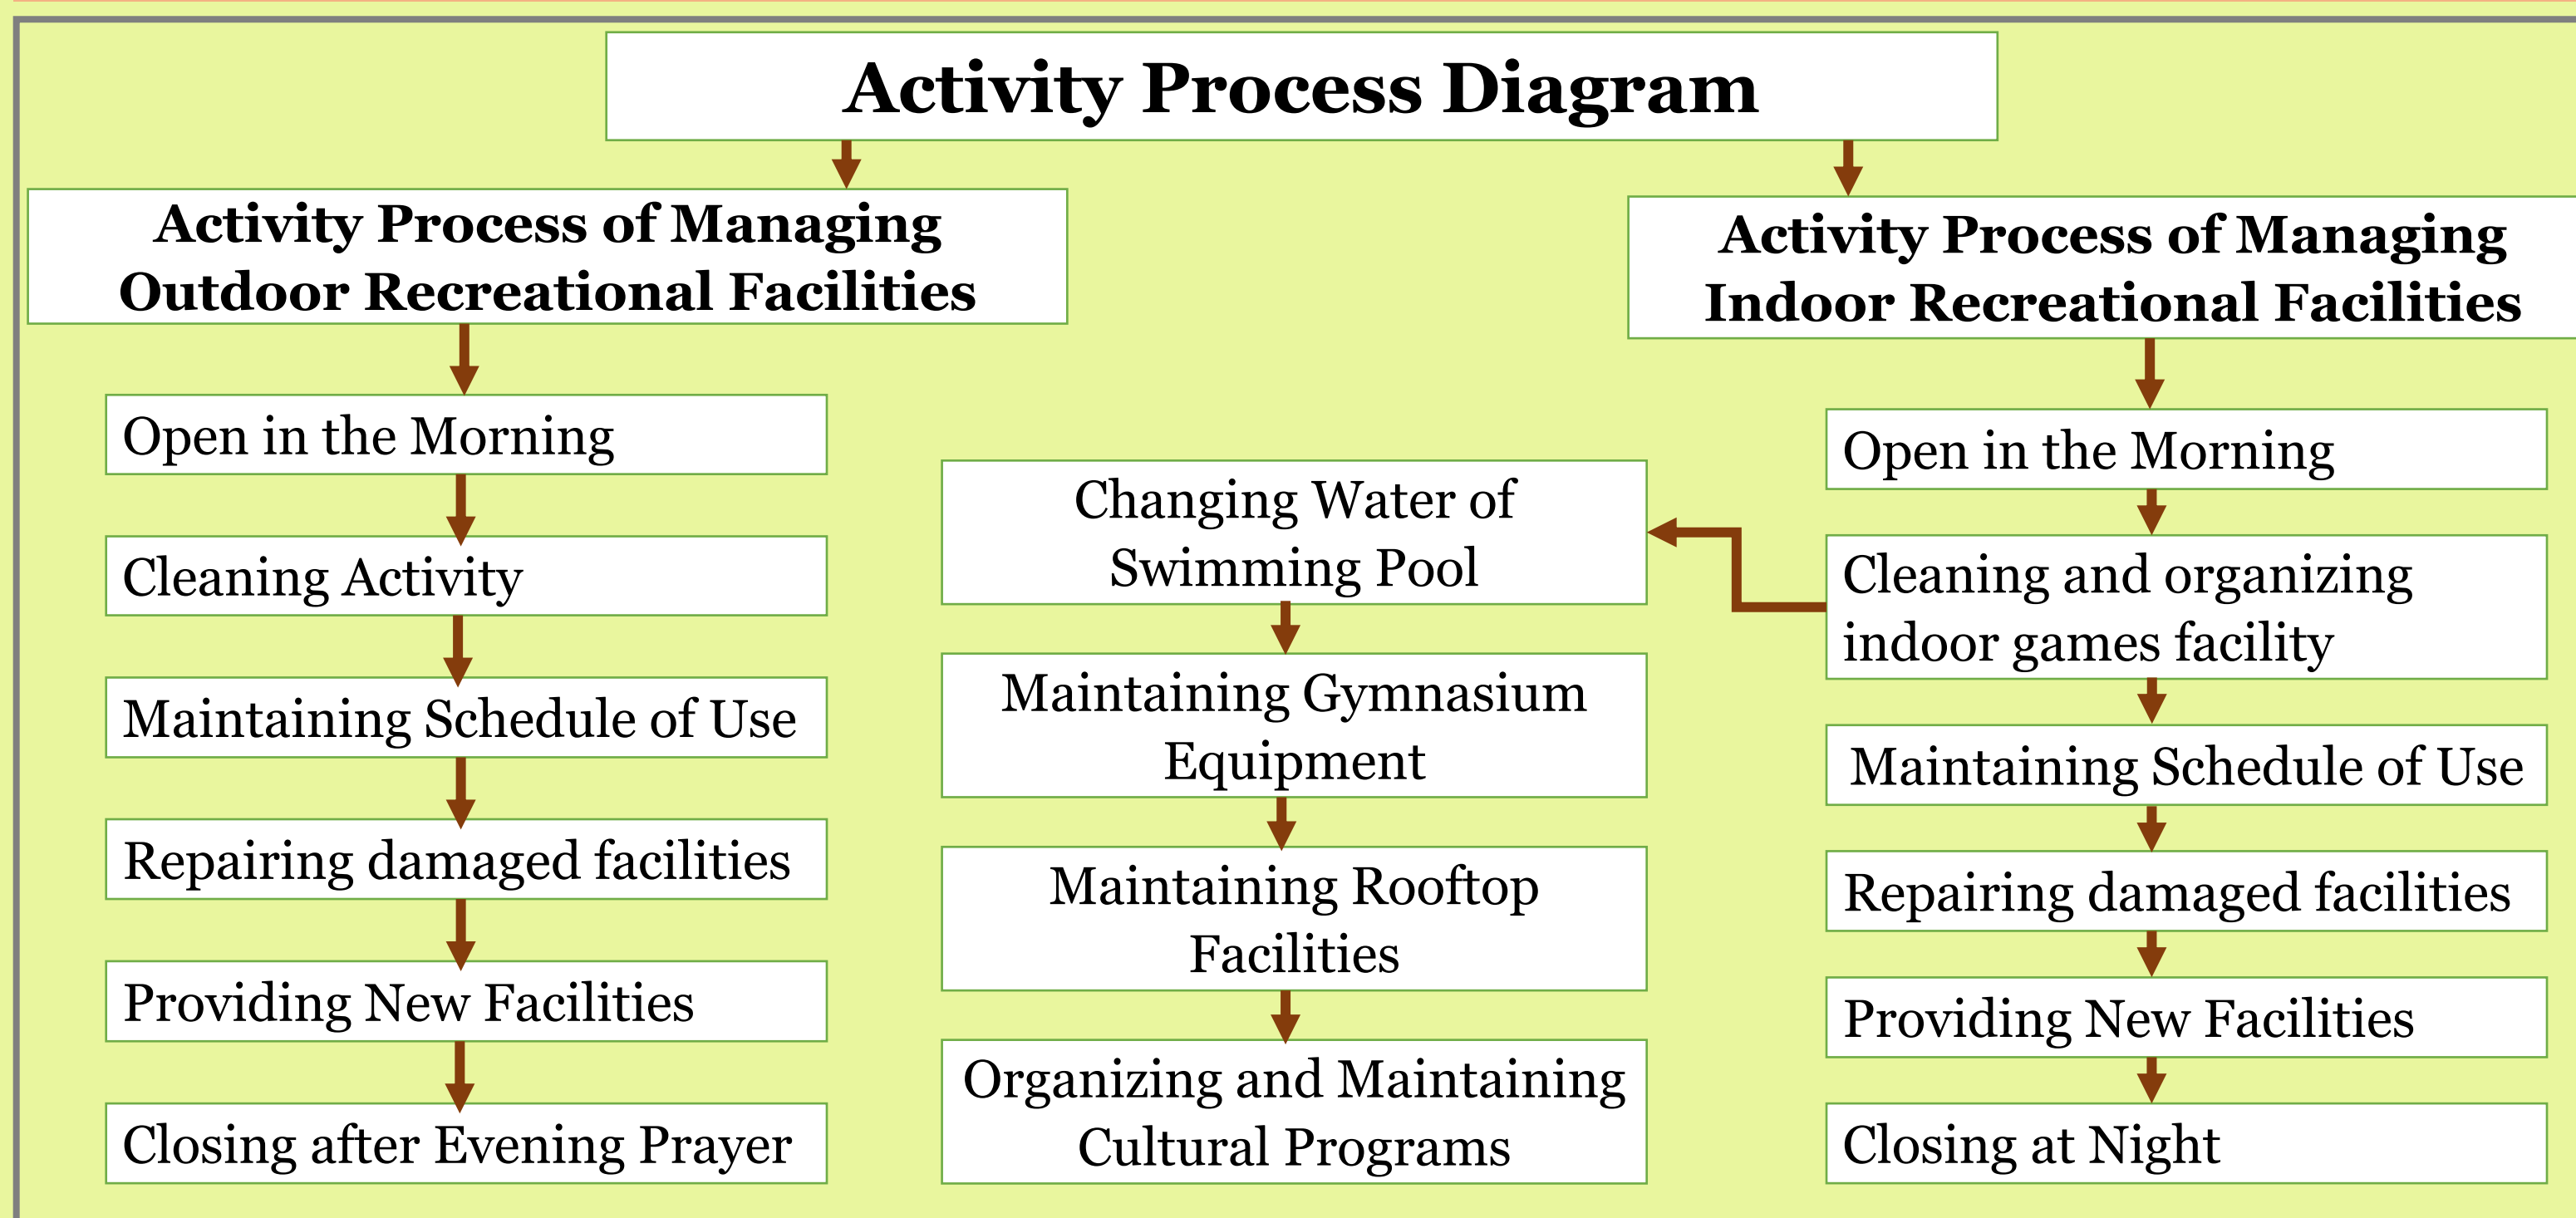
Activity Process Diagram

Activity Process of Managing Outdoor Recreational Facilities

Open in the Morning

Cleaning Activity

Maintaining Schedule of Use

Repairing damaged facilities

Providing New Facilities

Closing after Evening Prayer

Changing Water of Swimming Pool

Maintaining Gymnasium Equipment

Maintaining Rooftop Facilities

Organizing and Maintaining Cultural Programs

Activity Process of Managing Indoor Recreational Facilities

Open in the Morning

Cleaning and organizing indoor games facility

Maintaining Schedule of Use

Repairing damaged facilities

Providing New Facilities

Closing at Night